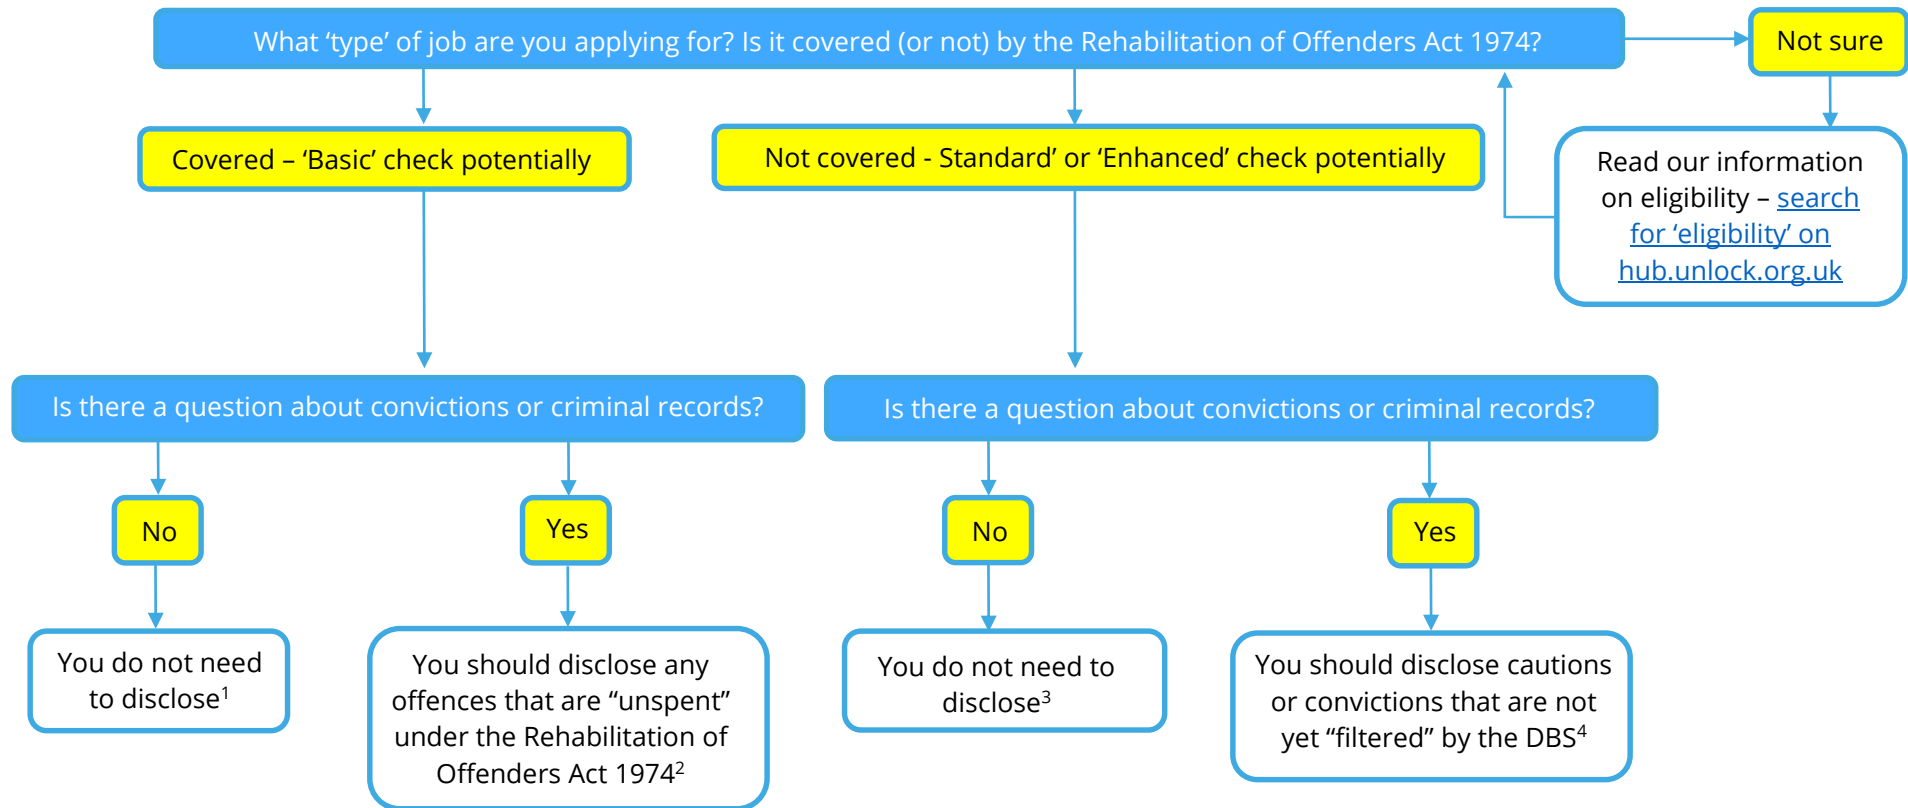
What ‘type’ of job are you applying for? Is it covered (or not) by the Rehabilitation of Offenders Act 1974?

Not sure

Read our information on eligibility – search for ‘eligibility’ on hub.unlock.org.uk

Covered – ‘Basic’ check potentially

Not covered - Standard’ or ‘Enhanced’ check potentially

Is there a question about convictions or criminal records?

Is there a question about convictions or criminal records?

No

Yes

No

Yes

You do not need to disclose$^1$

You should disclose any offences that are “unspent” under the Rehabilitation of Offenders Act 1974$^2$

You do not need to disclose$^3$

You should disclose cautions or convictions that are not yet “filtered” by the DBS$^4$